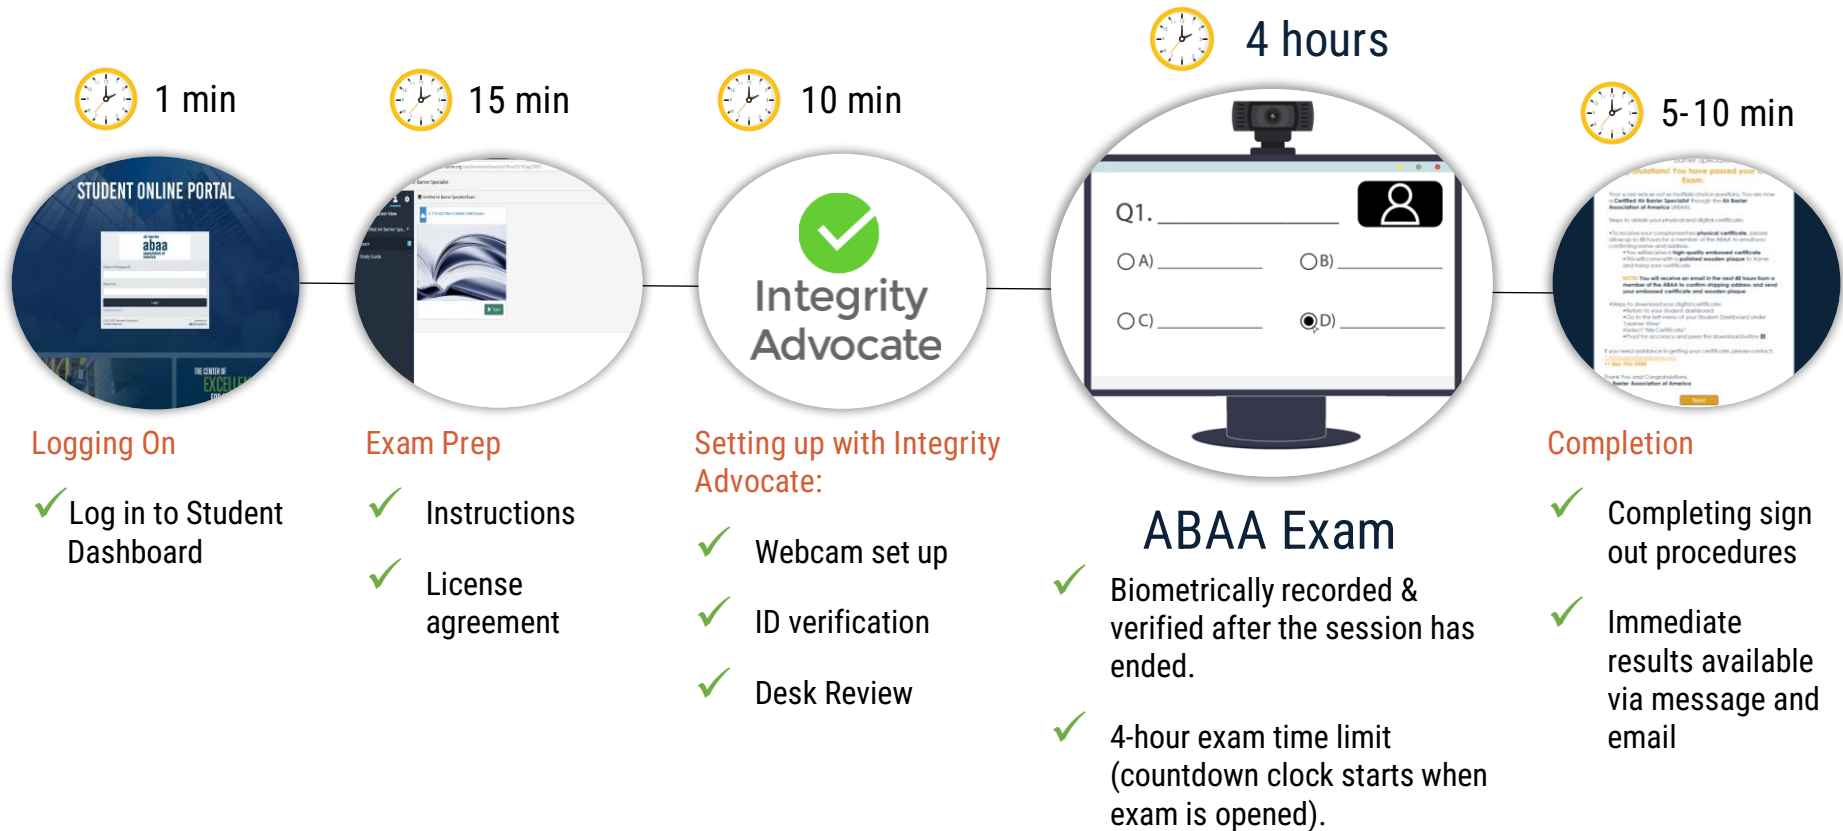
1 min

STUDENT ONLINE PORTAL

abaa

Logging On

✓ Log in to Student Dashboard

15 min

Exam Prep

✓ Instructions

✓ License agreement

10 min

Integrity Advocate

Setting up with Integrity Advocate:

✓ Webcam set up

✓ ID verification

✓ Desk Review

4 hours

Q1. ______

A) ______ B) ______

C) ______ D) ______

ABAA Exam

✓ Biometrically recorded & verified after the session has ended.

✓ 4-hour exam time limit (countdown clock starts when exam is opened).

5-10 min

Congratulations! You have passed your Exam.

Completion

✓ Completing sign out procedures

✓ Immediate results available via message and email